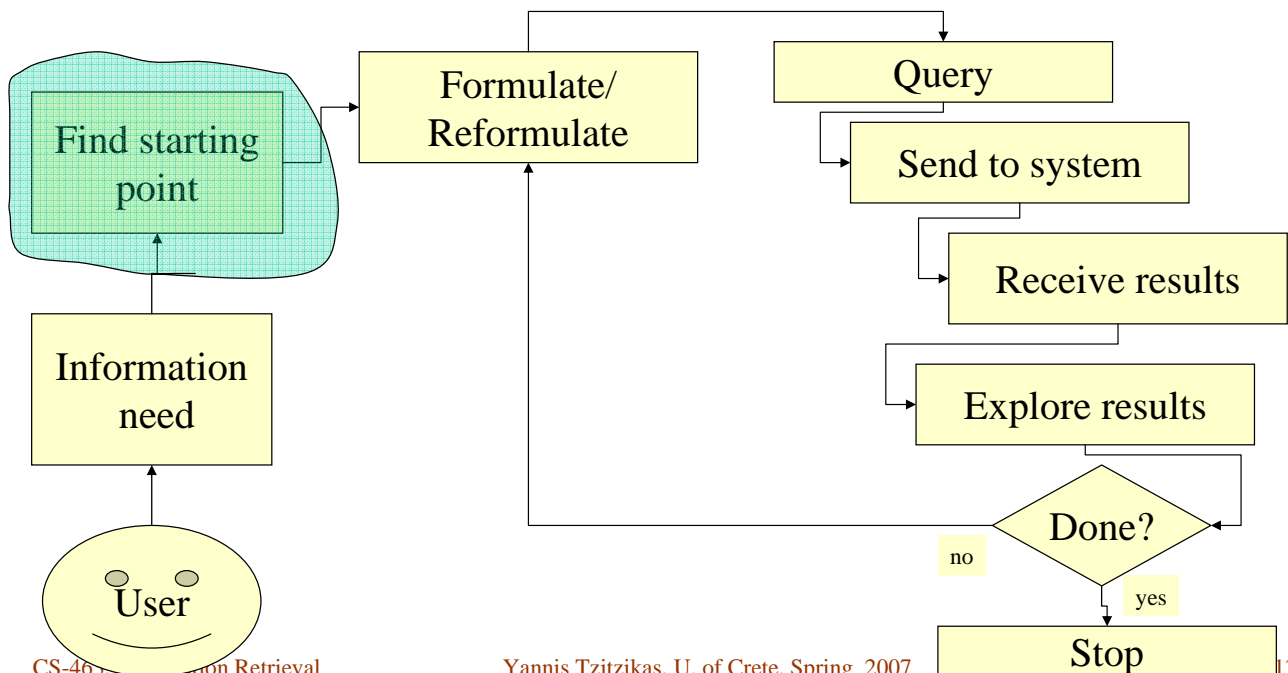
Find starting point

Formulate/ Reformulate

Query

Send to system

Receive results

Explore results

Done?

no

yes

Stop

Information need

User

CS-46 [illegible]on Retrieval

Yannis Tzitzikas, U. of Crete, Spring 2007

1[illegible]